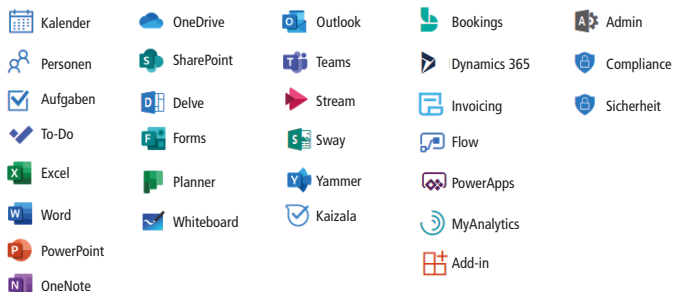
Kalender
Personen
Aufgaben
To-Do
Excel
Word
PowerPoint
OneNote

OneDrive
SharePoint
Delve
Forms
Planner
Whiteboard

Outlook
Teams
Stream
Sway
Yammer
Kaizala

Bookings
Dynamics 365
Invoicing
Flow
PowerApps
MyAnalytics
Add-in

Admin
Compliance
Sicherheit